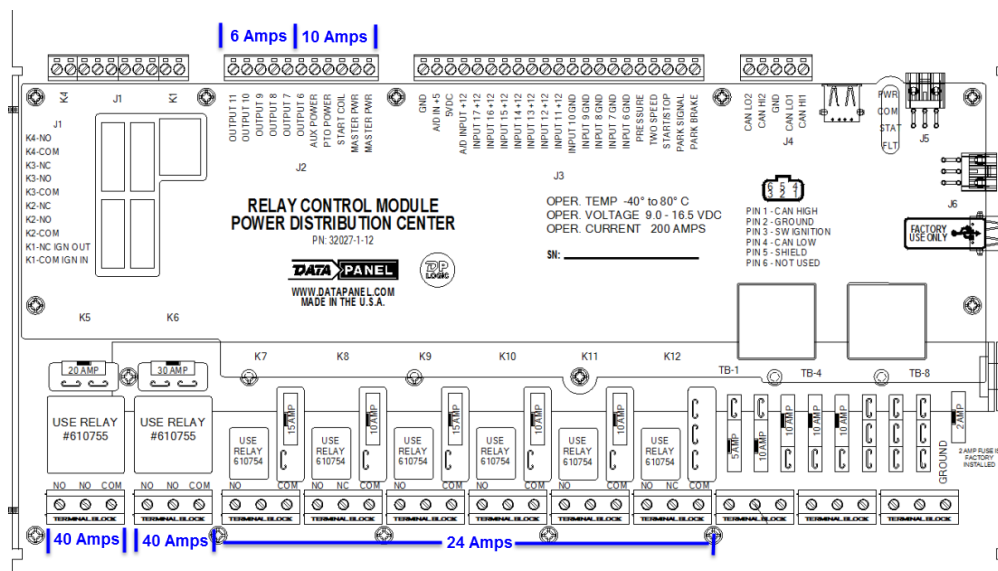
6 Amps 10 Amps

K4 J1 K1

OUTPUT 11
OUTPUT 10
OUTPUT 9
OUTPUT 8
OUTPUT 7
OUTPUT 6
AUX POWER
PTO POWER
START COIL
MASTER PWR
MASTER PWR

J2

GND
A/D IN +5
5VDC
A/D INPUT +12
INPUT 17 +12
INPUT 16 +12
INPUT 15 +12
INPUT 14 +12
INPUT 13 +12
INPUT 11 +12
INPUT 10 GND
INPUT 9 GND
INPUT 8 GND
INPUT 6 GND
PRESSURE
TWO SPEED
START/STOP
PARK SIGNAL
PARK BRAKE

J3

CAN LO2
CAN HI2
GND
CAN LO1
CAN HI1

J4

PWR
COM
STAT
FLT

J5

J6

J1
K4-NO
K4-COM
K3-NC
K3-NO
K3-COM
K2-NC
K2-NO
K2-COM
K1-NC IGN OUT
K1-COM IGN IN

RELAY CONTROL MODULE
POWER DISTRIBUTION CENTER
P/N: 32027-1-12

OPER. TEMP -40° to 80° C
OPER. VOLTAGE 9.0 - 16.5 VDC
OPER. CURRENT 200 AMPS

SN:

6 5 4
1 2 3

PIN 1 - CAN HIGH
PIN 2 - GROUND
PIN 3 - SW IGNITION
PIN 4 - CAN LOW
PIN 5 - SHIELD
PIN 6 - NOT USED

FACTORY USE ONLY

DATA PANEL

DP LOGIC

WWW.DATAPANEL.COM
MADE IN THE U.S.A.

K5 K6

K7 K8 K9 K10 K11 K12

TB-1 TB-4 TB-8

20 AMP 30 AMP

USE RELAY #610755

USE RELAY #610755

USE RELAY 610754 15AMP
USE RELAY 610754 10AMP
USE RELAY 610754 15AMP
USE RELAY 610754 10AMP
USE RELAY 610754 10AMP
USE RELAY 610754

5AMP 10AMP 10AMP 10AMP 2AMP

GROUND

2 AMP FUSE IN FACTORY INSTALLED

NO NO COM
NO NO COM
NO COM
NO NC COM
NO COM
NO NC COM
NO COM
NO NC COM

TERMINAL BLOCK
TERMINAL BLOCK
TERMINAL BLOCK
TERMINAL BLOCK
TERMINAL BLOCK
TERMINAL BLOCK
TERMINAL BLOCK
TERMINAL BLOCK
TERMINAL BLOCK
TERMINAL BLOCK
TERMINAL BLOCK

40 Amps 40 Amps 24 Amps